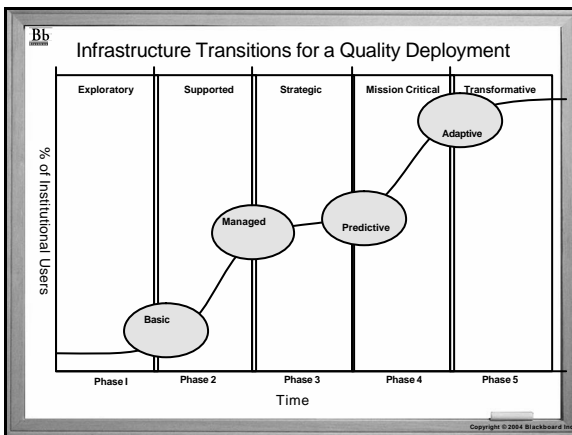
Bb

Infrastructure Transitions for a Quality Deployment

Exploratory | Supported | Strategic | Mission Critical | Transformative

% of Institutional Users

Adaptive

Managed

Predictive

Basic

Phase I | Phase 2 | Phase 3 | Phase 4 | Phase 5

Time

Copyright © 2004 Blackboard Inc